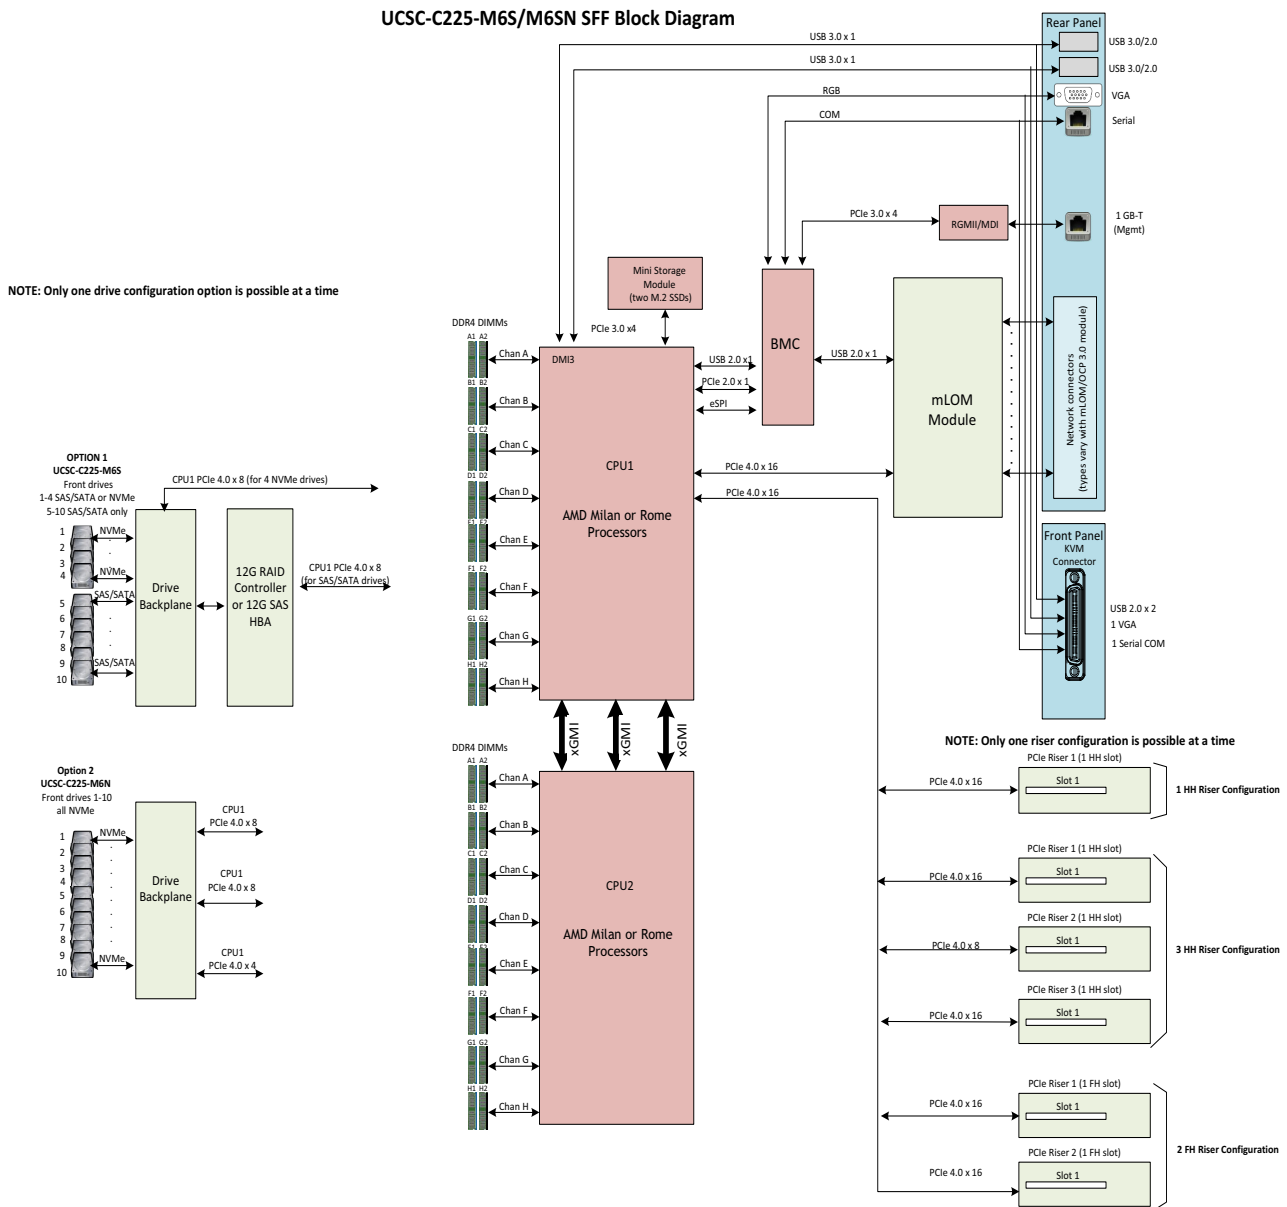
UCSC-C225-M6S/M6SN SFF Block Diagram

Rear Panel
USB 3.0 x 1
USB 3.0/2.0
USB 3.0 x 1
USB 3.0/2.0
RGB
VGA
COM
Serial
PCIe 3.0 x 4
RGMII/MDI
1 GB-T (Mgmt)

NOTE: Only one drive configuration option is possible at a time

Mini Storage Module (two M.2 SSDs)
PCIe 3.0 x4
BMC
USB 2.0 x 1
mLOM Module
Network connectors (types vary with mLOM/OCP 3.0 module)

DDR4 DIMMs
A1 A2 Chan A
B1 B2 Chan B
C1 C2 Chan C
D1 D2 Chan D
E1 E2 Chan E
F1 F2 Chan F
G1 G2 Chan G
H1 H2 Chan H
DMI3
USB 2.0 x1
PCIe 2.0 x 1
eSPI
CPU1
AMD Milan or Rome Processors
PCIe 4.0 x 16
PCIe 4.0 x 16

OPTION 1
UCSC-C225-M6S
Front drives
1-4 SAS/SATA or NVMe
5-10 SAS/SATA only
1 2 3 4 5 6 7 8 9 10
NVMe
NVMe
SAS/SATA
SAS/SATA
CPU1 PCIe 4.0 x 8 (for 4 NVMe drives)
Drive Backplane
12G RAID Controller or 12G SAS HBA
CPU1 PCIe 4.0 x 8 (for SAS/SATA drives)

Front Panel
KVM Connector
USB 2.0 x 2
1 VGA
1 Serial COM

xGMI
xGMI
xGMI

NOTE: Only one riser configuration is possible at a time

DDR4 DIMMs
A1 A2 Chan A
B1 B2 Chan B
C1 C2 Chan C
D1 D2 Chan D
E1 E2 Chan E
F1 F2 Chan F
G1 G2 Chan G
H1 H2 Chan H
CPU2
AMD Milan or Rome Processors

Option 2
UCSC-C225-M6N
Front drives 1-10 all NVMe
1 2 3 4 5 6 7 8 9 10
NVMe
NVMe
Drive Backplane
CPU1 PCIe 4.0 x 8
CPU1 PCIe 4.0 x 8
CPU1 PCIe 4.0 x 4

PCIe Riser 1 (1 HH slot)
PCIe 4.0 x 16
Slot 1
1 HH Riser Configuration

PCIe Riser 1 (1 HH slot)
PCIe 4.0 x 16
Slot 1
PCIe Riser 2 (1 HH slot)
PCIe 4.0 x 8
Slot 1
3 HH Riser Configuration
PCIe Riser 3 (1 HH slot)
PCIe 4.0 x 16
Slot 1

PCIe Riser 1 (1 FH slot)
PCIe 4.0 x 16
Slot 1
2 FH Riser Configuration
PCIe Riser 2 (1 FH slot)
PCIe 4.0 x 16
Slot 1